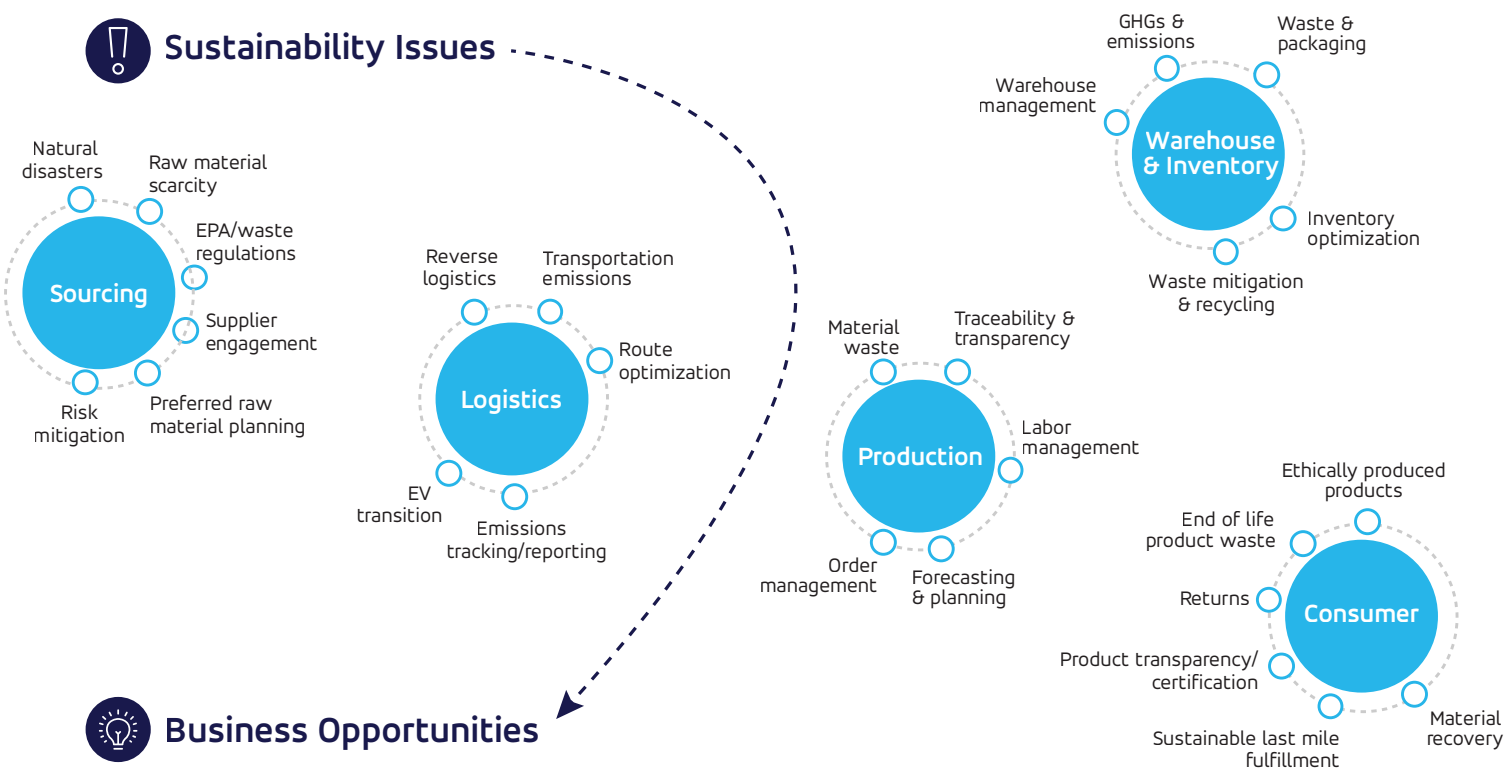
Sustainability Issues

Sourcing
Natural disasters
Raw material scarcity
EPA/waste regulations
Supplier engagement
Preferred raw material planning
Risk mitigation

Logistics
Reverse logistics
Transportation emissions
Route optimization
Emissions tracking/reporting
EV transition

Production
Material waste
Traceability & transparency
Labor management
Forecasting & planning
Order management

Warehouse & Inventory
GHGs & emissions
Waste & packaging
Warehouse management
Inventory optimization
Waste mitigation & recycling

Consumer
Ethically produced products
End of life product waste
Returns
Product transparency/ certification
Sustainable last mile fulfillment
Material recovery

Business Opportunities